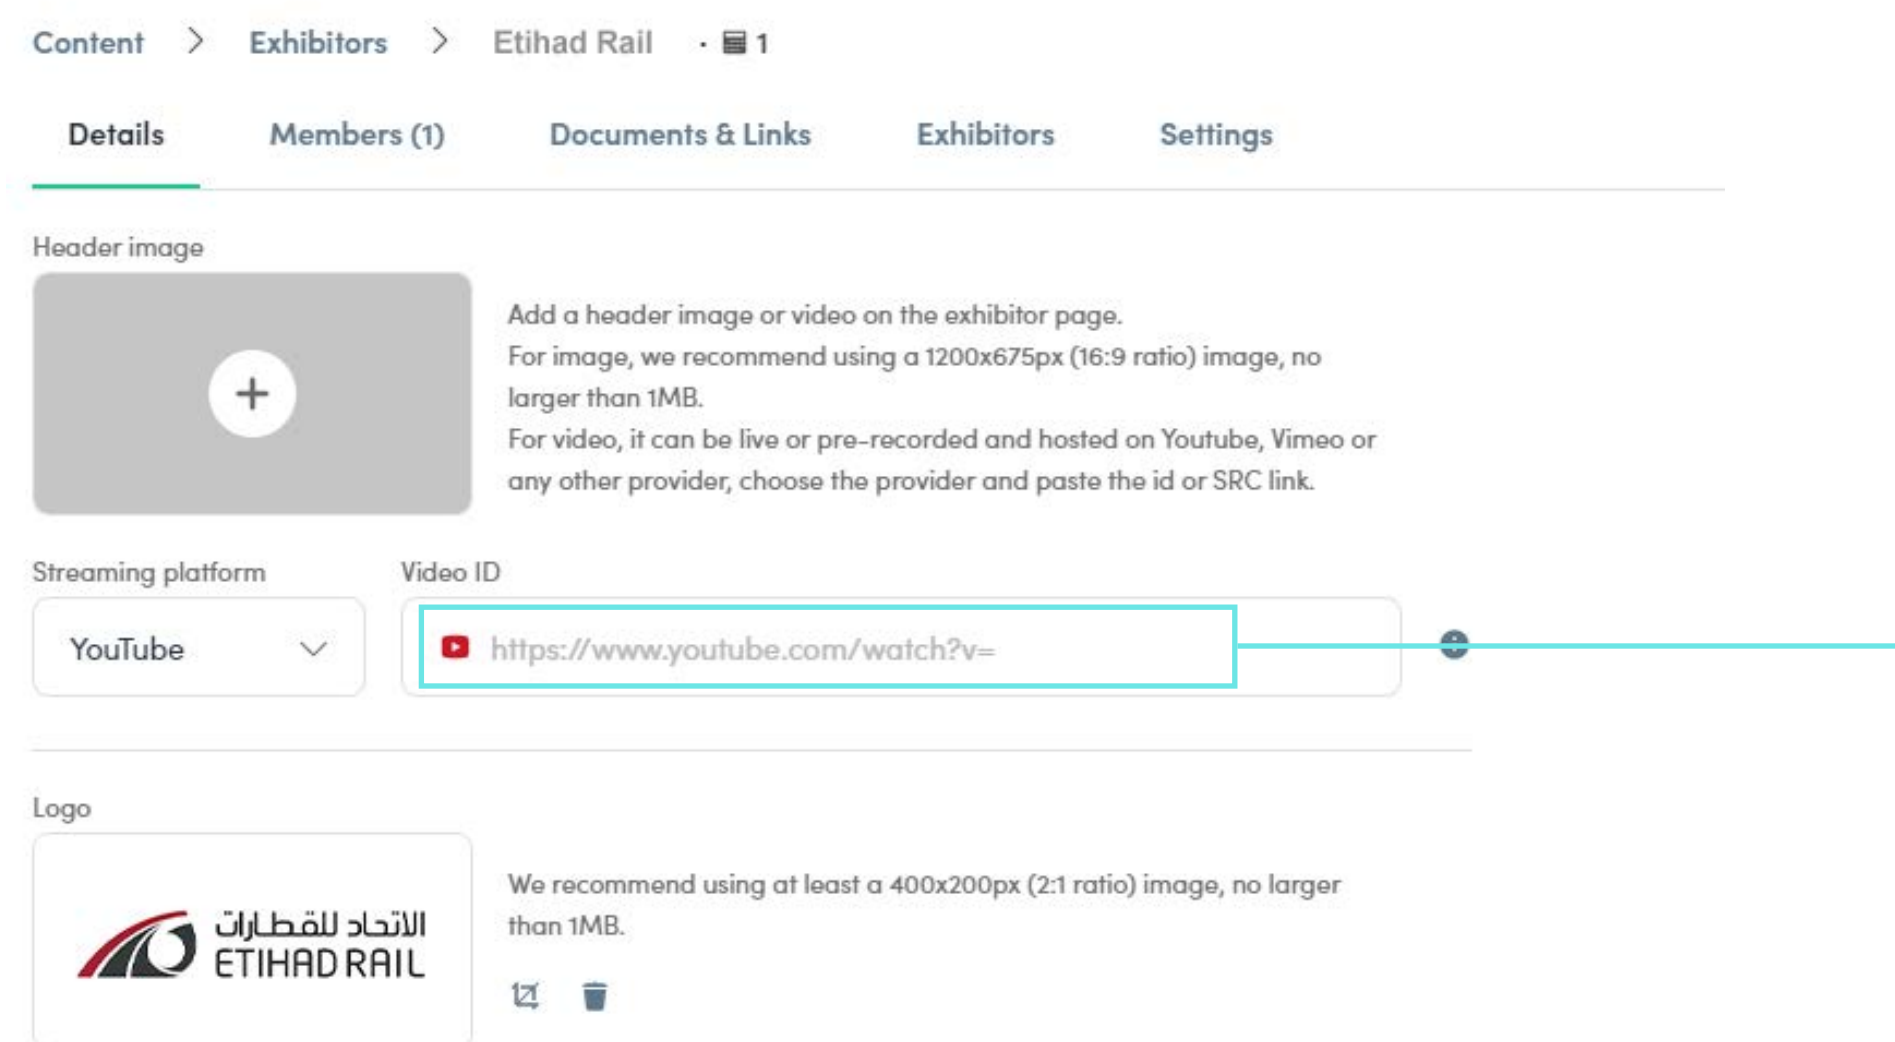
Content > Exhibitors > Etihad Rail · 1

Details

Members (1)

Documents & Links

Exhibitors

Settings

Header image

Add a header image or video on the exhibitor page.
For image, we recommend using a 1200x675px (16:9 ratio) image, no larger than 1MB.
For video, it can be live or pre-recorded and hosted on Youtube, Vimeo or any other provider, choose the provider and paste the id or SRC link.

Streaming platform

YouTube

Video ID

https://www.youtube.com/watch?v=

Logo

الاتحاد للقطارات
ETIHAD RAIL

We recommend using at least a 400x200px (2:1 ratio) image, no larger than 1MB.